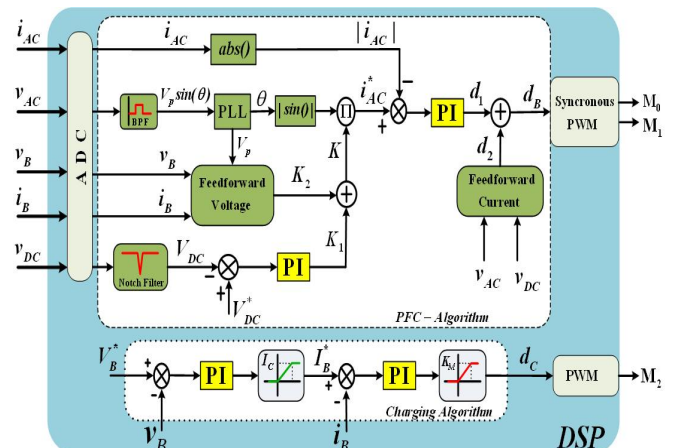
$i_{AC}$
$v_{AC}$
$v_B$
$i_B$
$v_{DC}$
A D C
$i_{AC}$
abs()
$|i_{AC}|$
BPF
$V_p sin(\theta)$
PLL
$\theta$
$|sin()|$
$\Pi$
$i^*_{AC}$
+
−
PI
$d_1$
+
$d_B$
Syncronous PWM
$M_0$
$M_1$
$V_p$
$v_B$
Feedforward Voltage
$K_2$
$K$
$d_2$
$i_B$
+
Feedforward Current
$K_1$
Notch Filter
$V_{DC}$
−
PI
+
$V^*_{DC}$
$v_{AC}$
$v_{DC}$
PFC − Algorithm
$V^*_B$
+
−
PI
$I_C$
$I^*_B$
+
−
PI
$K_M$
$d_C$
PWM
$M_2$
$v_B$
Charging Algorithm
$i_B$
DSP